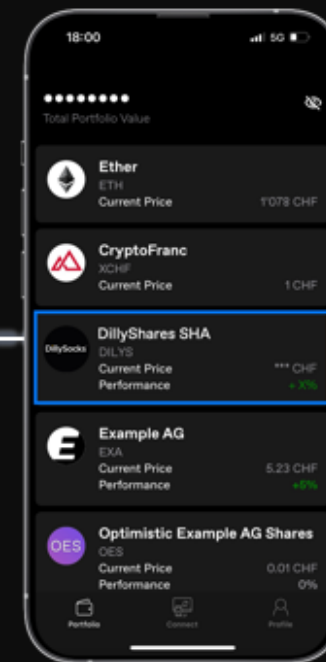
18:00

5G

••••••••

Total Portfolio Value

Ether
ETH
Current Price 1'078 CHF

CryptoFranc
XCHF
Current Price 1 CHF

DillySocks

DillyShares SHA
DILYS
Current Price *** CHF
Performance + X%

Example AG
EXA
Current Price 5.23 CHF
Performance +5%

OES

Optimistic Example AG Shares
OES
Current Price 0.01 CHF
Performance 0%

Portfolio Connect Profile